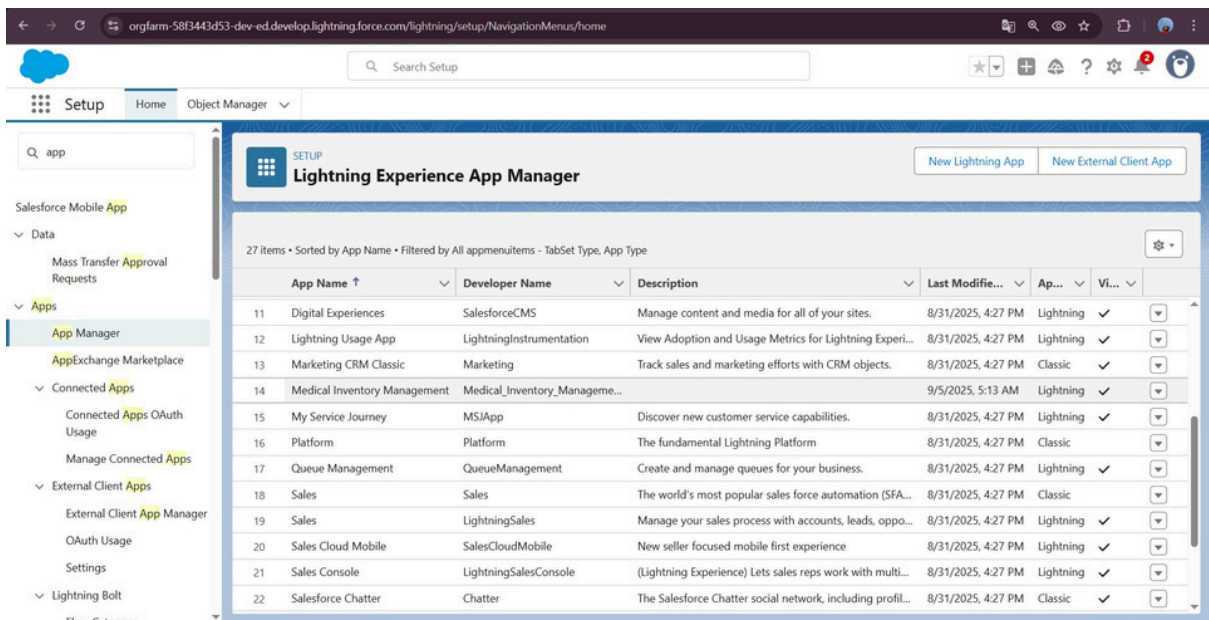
orgfarm-58f3443d53-dev-ed.develop.lightning.force.com/lightning/setup/NavigationMenus/home

Search Setup

2

Setup Home Object Manager

app

Salesforce Mobile App

Data

Mass Transfer Approval Requests

Apps

App Manager

AppExchange Marketplace

Connected Apps

Connected Apps OAuth Usage

Manage Connected Apps

External Client Apps

External Client App Manager

OAuth Usage

Settings

Lightning Bolt

SETUP
Lightning Experience App Manager

New Lightning App | New External Client App

27 items • Sorted by App Name • Filtered by All appmenuitems - TabSet Type, App Type

| | App Name ↑ | Developer Name | Description | Last Modifie... | Ap... | Vi... |
|---|---|---|---|---|---|---|
| 11 | Digital Experiences | SalesforceCMS | Manage content and media for all of your sites. | 8/31/2025, 4:27 PM | Lightning | ✓ |
| 12 | Lightning Usage App | LightningInstrumentation | View Adoption and Usage Metrics for Lightning Experi... | 8/31/2025, 4:27 PM | Lightning | ✓ |
| 13 | Marketing CRM Classic | Marketing | Track sales and marketing efforts with CRM objects. | 8/31/2025, 4:27 PM | Classic | ✓ |
| 14 | Medical Inventory Management | Medical_Inventory_Manageme... | | 9/5/2025, 5:13 AM | Lightning | ✓ |
| 15 | My Service Journey | MSJApp | Discover new customer service capabilities. | 8/31/2025, 4:27 PM | Lightning | ✓ |
| 16 | Platform | Platform | The fundamental Lightning Platform | 8/31/2025, 4:27 PM | Classic | |
| 17 | Queue Management | QueueManagement | Create and manage queues for your business. | 8/31/2025, 4:27 PM | Lightning | ✓ |
| 18 | Sales | Sales | The world's most popular sales force automation (SFA... | 8/31/2025, 4:27 PM | Classic | |
| 19 | Sales | LightningSales | Manage your sales process with accounts, leads, oppo... | 8/31/2025, 4:27 PM | Lightning | ✓ |
| 20 | Sales Cloud Mobile | SalesCloudMobile | New seller focused mobile first experience | 8/31/2025, 4:27 PM | Lightning | ✓ |
| 21 | Sales Console | LightningSalesConsole | (Lightning Experience) Lets sales reps work with multi... | 8/31/2025, 4:27 PM | Lightning | ✓ |
| 22 | Salesforce Chatter | Chatter | The Salesforce Chatter social network, including profil... | 8/31/2025, 4:27 PM | Classic | ✓ |